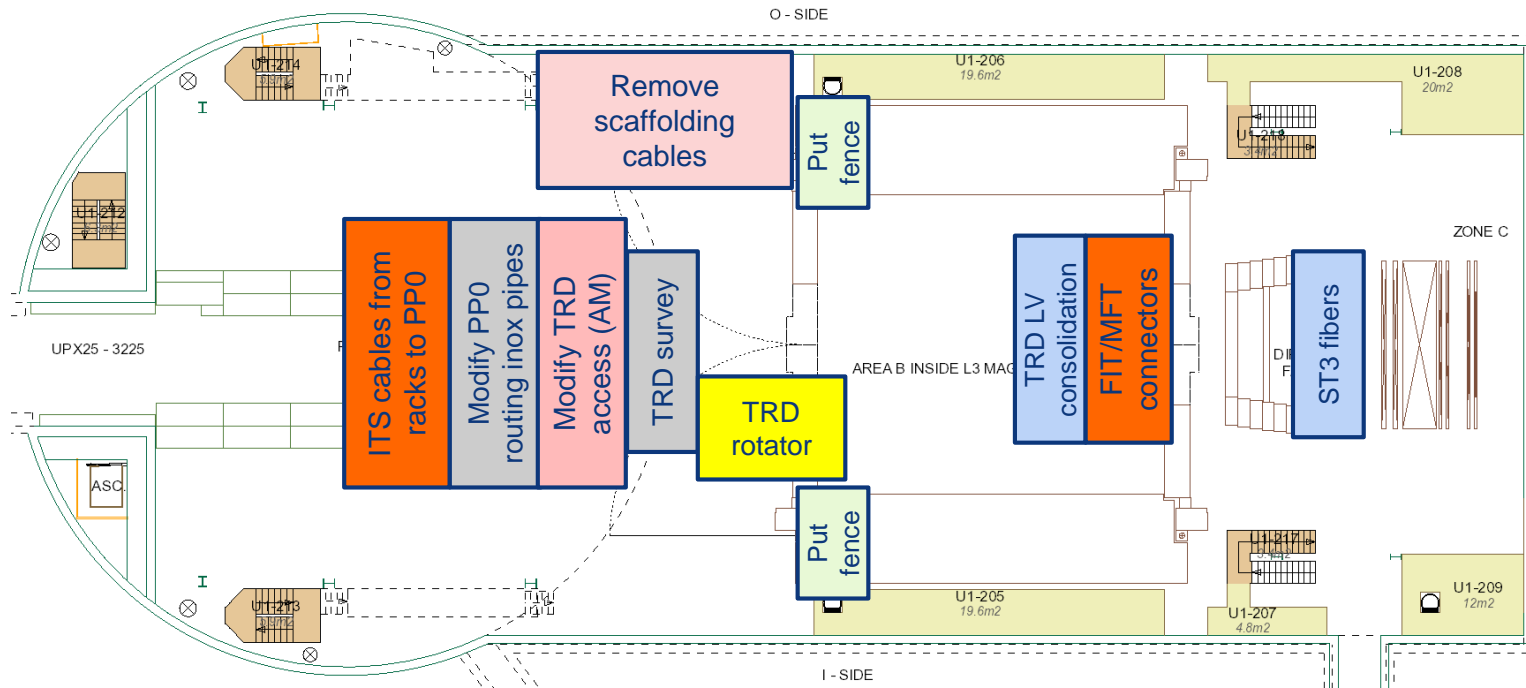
O - SIDE

U1-214

U1-212

U1-206
19.6m2

U1-208
20m2

U1-210

Remove scaffolding cables

Put fence

ZONE C

ITS cables from racks to PP0

Modify PP0 routing inox pipes

Modify TRD access (AM)

TRD survey

TRD LV consolidation

FIT/MFT connectors

ST3 fibers

UPX25 - 3225

AREA B INSIDE L3 MAG

TRD rotator

ASC

Put fence

U1-217

U1-213

U1-205
19.6m2

U1-207
4.8m2

U1-209
12m2

I - SIDE